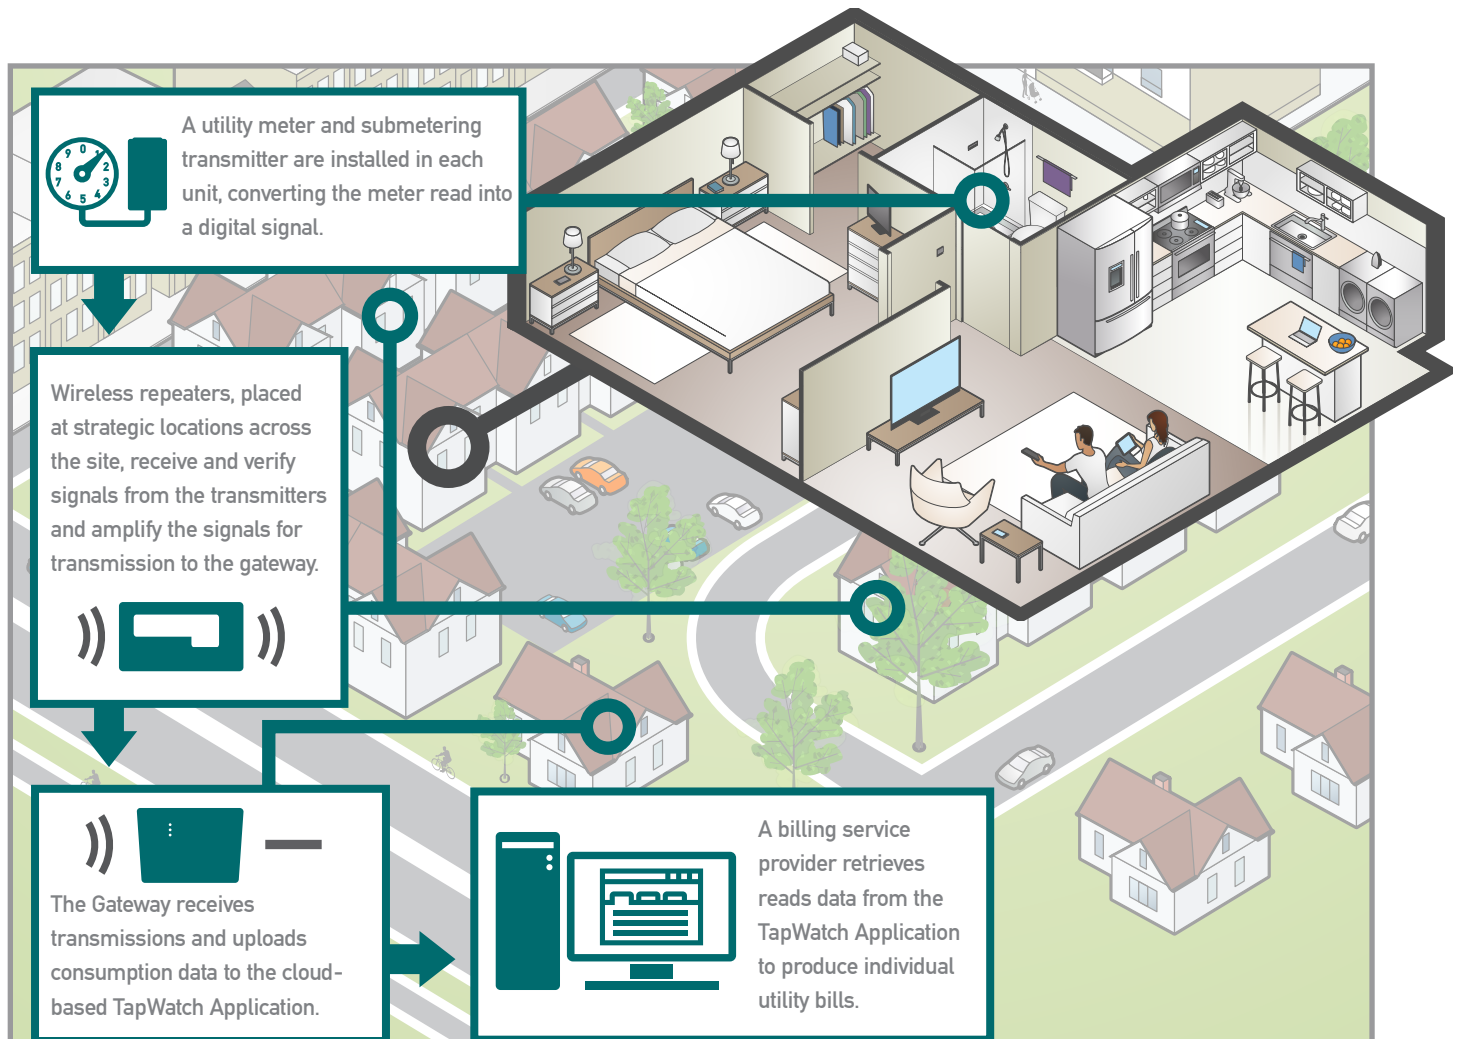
A utility meter and submetering transmitter are installed in each unit, converting the meter read into a digital signal.

8 0 2 7 3 6 5 4

Wireless repeaters, placed at strategic locations across the site, receive and verify signals from the transmitters and amplify the signals for transmission to the gateway.

The Gateway receives transmissions and uploads consumption data to the cloud-based TapWatch Application.

A billing service provider retrieves reads data from the TapWatch Application to produce individual utility bills.